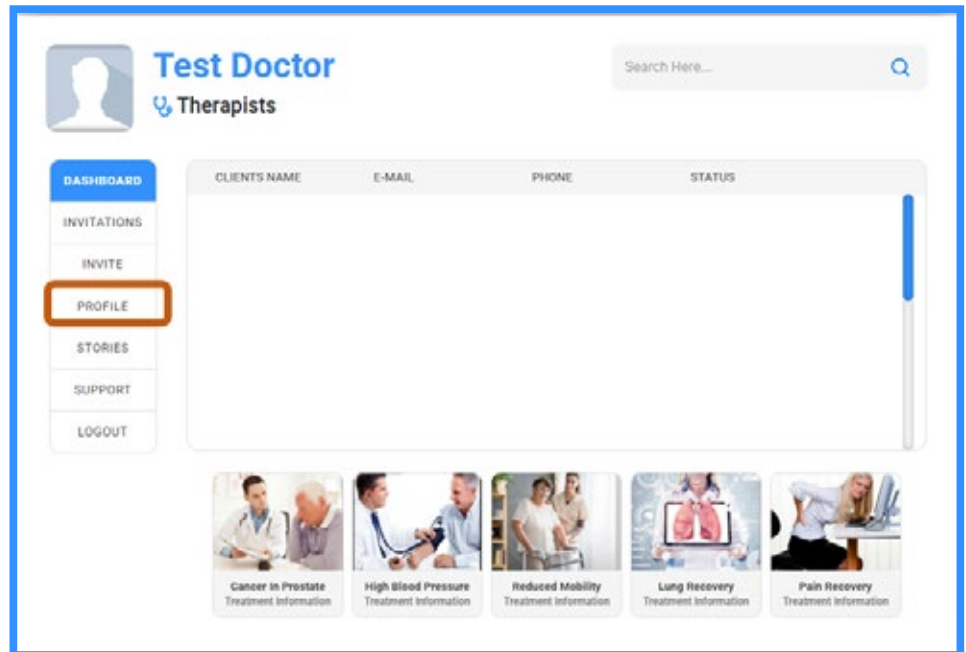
Test Doctor
Therapists

Search Here...

DASHBOARD
INVITATIONS
INVITE
PROFILE
STORIES
SUPPORT
LOGOUT

| CLIENTS NAME | E-MAIL | PHONE | STATUS |
|---|---|---|---|

Cancer In Prostate
Treatment Information

High Blood Pressure
Treatment Information

Reduced Mobility
Treatment Information

Lung Recovery
Treatment Information

Pain Recovery
Treatment Information